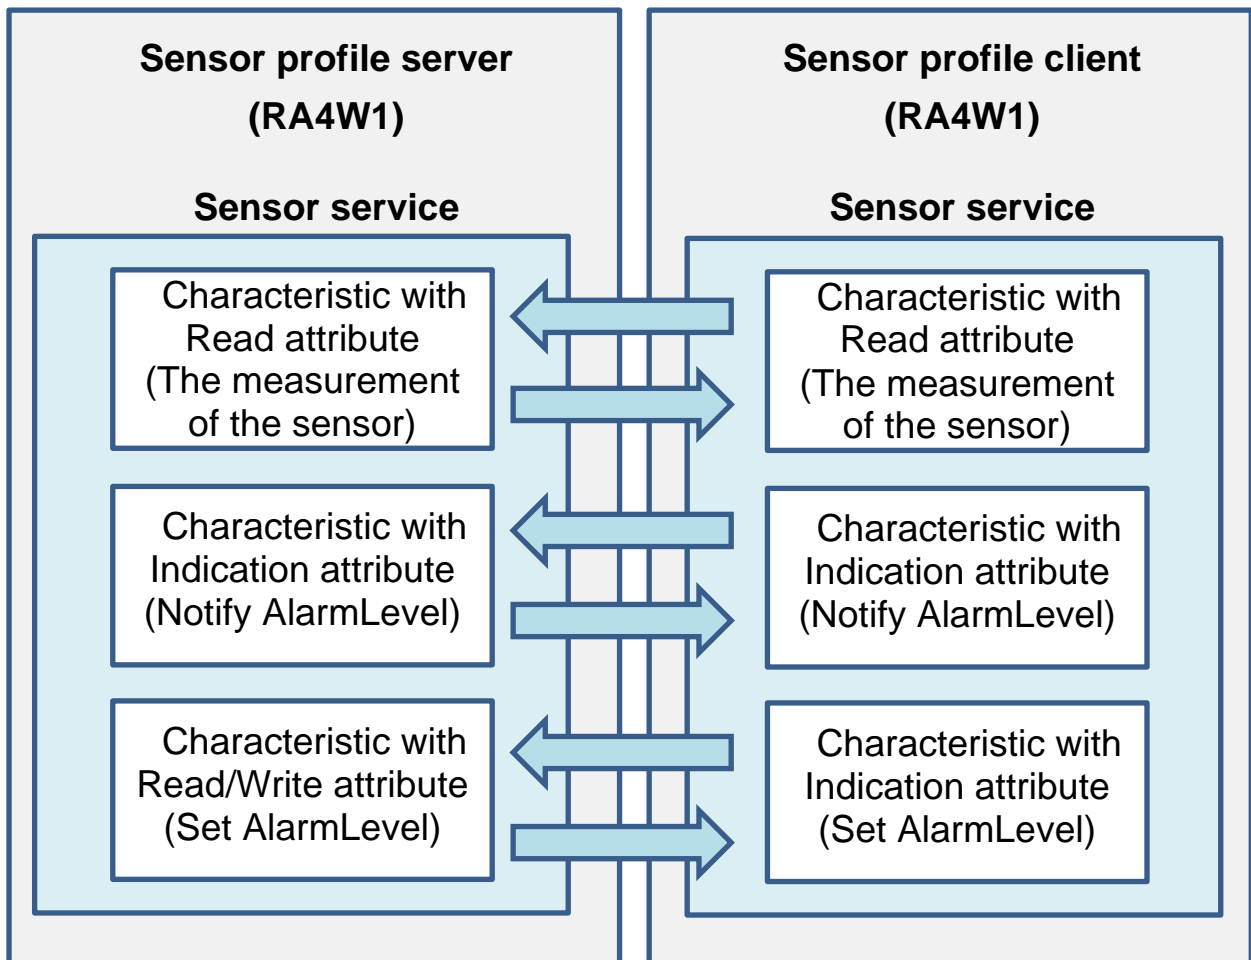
Sensor profile server
(RA4W1)

Sensor service

Characteristic with Read attribute (The measurement of the sensor)

Characteristic with Indication attribute (Notify AlarmLevel)

Characteristic with Read/Write attribute (Set AlarmLevel)

Sensor profile client
(RA4W1)

Sensor service

Characteristic with Read attribute (The measurement of the sensor)

Characteristic with Indication attribute (Notify AlarmLevel)

Characteristic with Indication attribute (Set AlarmLevel)